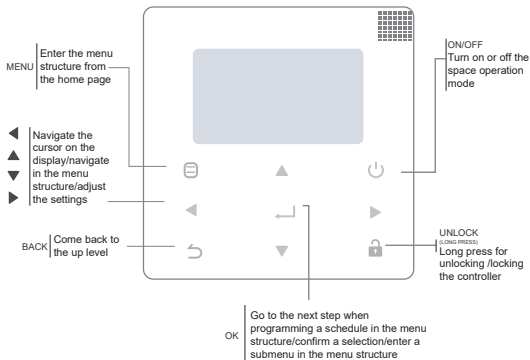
MENU
Enter the menu structure from the home page

◀ ▲ ▼ ▶
Navigate the cursor on the display/navigate in the menu structure/adjust the settings

BACK
Come back to the up level

ON/OFF
Turn on or off the space operation mode

UNLOCK
(LONG PRESS)
Long press for unlocking /locking the controller

OK
Go to the next step when programming a schedule in the menu structure/confirm a selection/enter a submenu in the menu structure